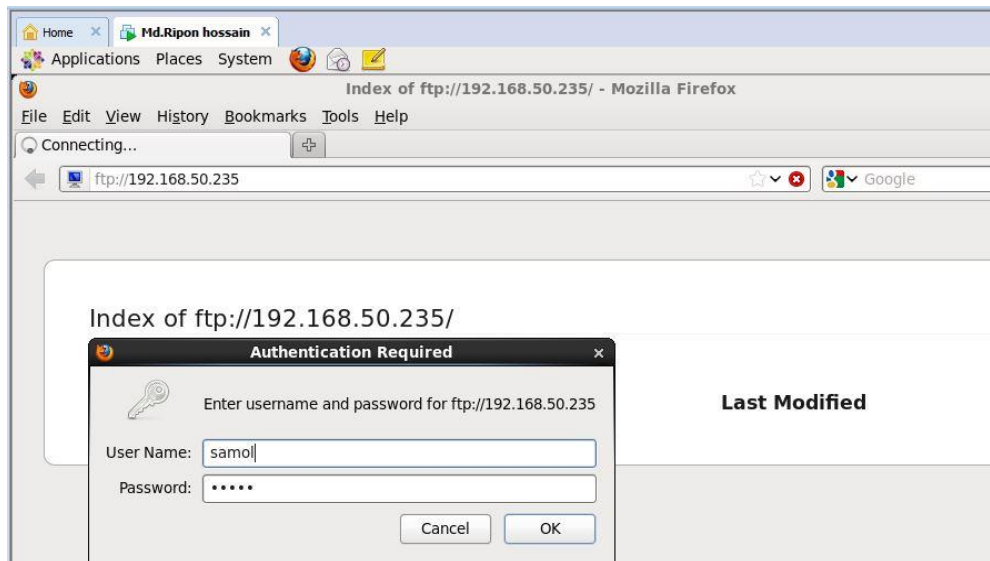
Home ×
Md.Ripon hossain ×
Applications Places System
Index of ftp://192.168.50.235/ - Mozilla Firefox
File Edit View History Bookmarks Tools Help
Connecting...
ftp://192.168.50.235
Google

Index of ftp://192.168.50.235/

Authentication Required ×
Enter username and password for ftp://192.168.50.235
User Name: samol
Password: •••••
Cancel OK

Last Modified